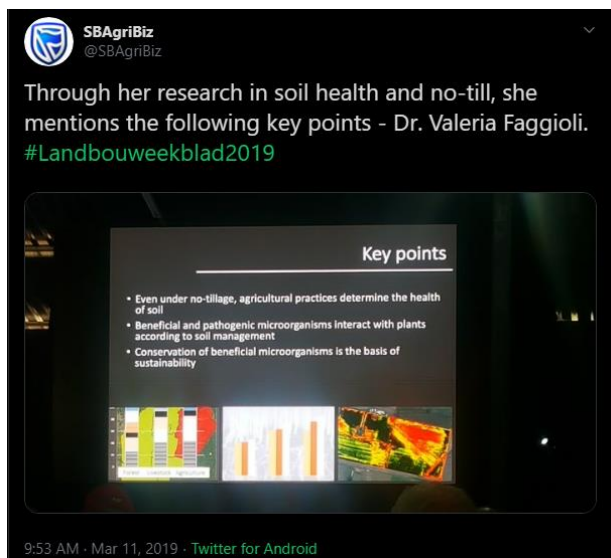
SBAgriBiz
@SBAgriBiz

Through her research in soil health and no-till, she mentions the following key points - Dr. Valeria Faggioli. #Landbouweekblad2019

Key points

• Even under no-tillage, agricultural practices determine the health of soil
• Beneficial and pathogenic microorganisms interact with plants according to soil management
• Conservation of beneficial microorganisms is the basis of sustainability

Forest Livestock Agriculture

9:53 AM · Mar 11, 2019 · Twitter for Android